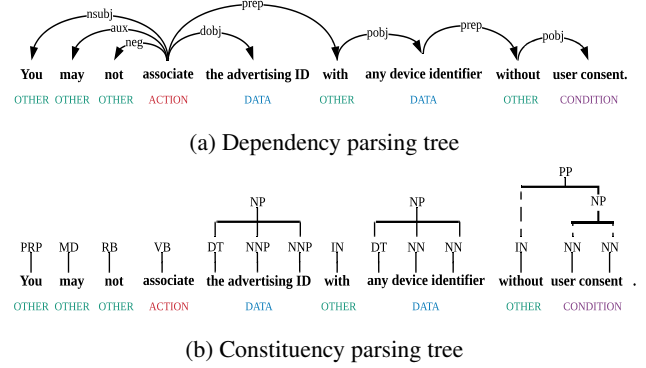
nsubj aux neg dobj prep pobj prep pobj

You may not associate the advertising ID with any device identifier without user consent.

OTHER OTHER OTHER ACTION DATA OTHER DATA OTHER CONDITION

(a) Dependency parsing tree

PP

NP NP NP

PRP MD RB VB DT NNP NNP IN DT NN NN IN NN NN

You may not associate the advertising ID with any device identifier without user consent .

OTHER OTHER OTHER ACTION DATA OTHER DATA OTHER CONDITION

(b) Constituency parsing tree